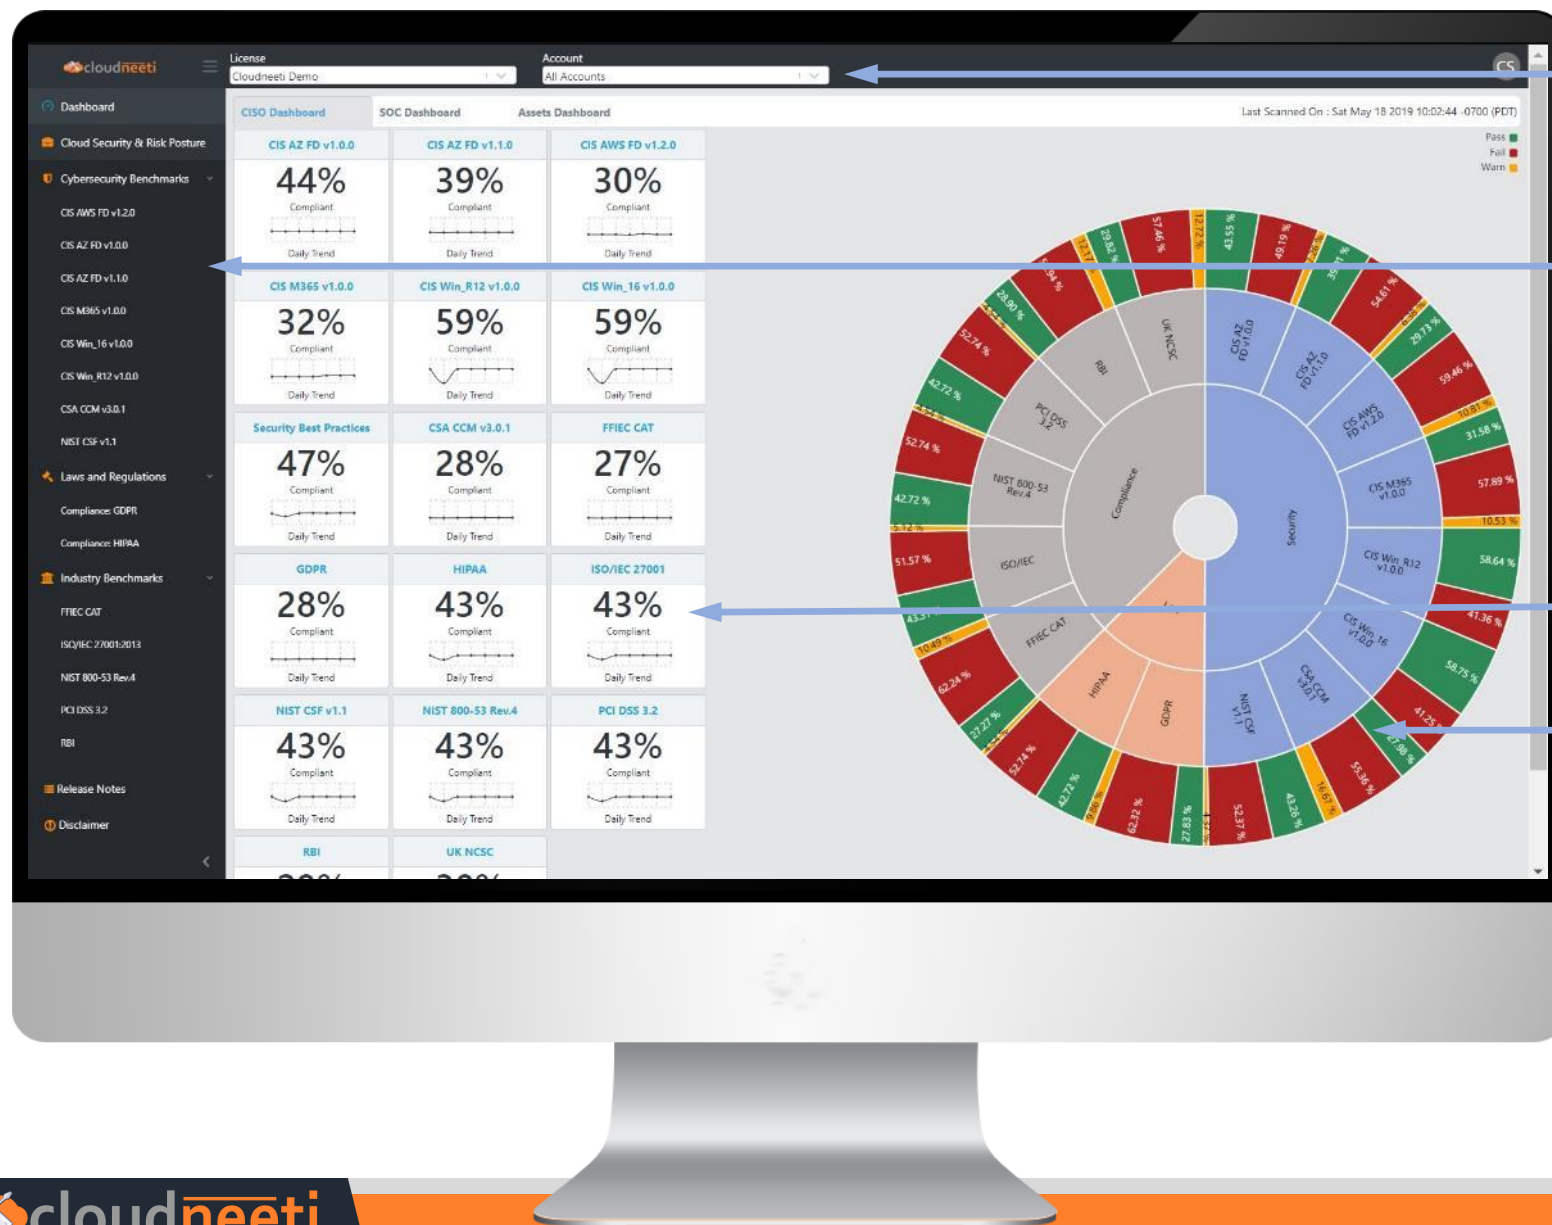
cloudneeti

License
Cloudneeti Demo

Account
All Accounts

CS

Dashboard
Cloud Security & Risk Posture
Cybersecurity Benchmarks
CIS AWS FD v1.2.0
CIS AZ FD v1.0.0
CIS AZ FD v1.1.0
CIS M365 v1.0.0
CIS Win_16 v1.0.0
CIS Win_R12 v1.0.0
CSA CCM v3.0.1
NIST CSF v1.1
Laws and Regulations
Compliance: GDPR
Compliance: HIPAA
Industry Benchmarks
FFIEC CAT
ISO/IEC 27001:2013
NIST 800-53 Rev.4
PCI DSS 3.2
RBI
Release Notes
Disclaimer

CISO Dashboard
SOC Dashboard
Assets Dashboard

Last Scanned On : Sat May 18 2019 10:02:44 -0700 (PDT)

| CIS AZ FD v1.0.0 | CIS AZ FD v1.1.0 | CIS AWS FD v1.2.0 |
|---|---|---|
| 44% Compliant Daily Trend | 39% Compliant Daily Trend | 30% Compliant Daily Trend |
| CIS M365 v1.0.0 | CIS Win_R12 v1.0.0 | CIS Win_16 v1.0.0 |
| 32% Compliant Daily Trend | 59% Compliant Daily Trend | 59% Compliant Daily Trend |
| Security Best Practices | CSA CCM v3.0.1 | FFIEC CAT |
| 47% Compliant Daily Trend | 28% Compliant Daily Trend | 27% Compliant Daily Trend |
| GDPR | HIPAA | ISO/IEC 27001 |
| 28% Compliant Daily Trend | 43% Compliant Daily Trend | 43% Compliant Daily Trend |
| NIST CSF v1.1 | NIST 800-53 Rev.4 | PCI DSS 3.2 |
| 43% Compliant Daily Trend | 43% Compliant Daily Trend | 43% Compliant Daily Trend |
| RBI | UK NCSC | |

Pass
Fail
Warn

Security
Compliance
CIS AZ FD v1.0.0
CIS AZ FD v1.1.0
CIS AWS FD v1.2.0
CIS M365 v1.0.0
CIS Win_R12 v1.0.0
CIS Win_16 v1.0.0
CSA CCM v3.0.1
NIST CSF v1.1
GDPR
HIPAA
FFIEC CAT
ISO/IEC
NIST 800-53 Rev.4
PCI DSS 3.2
RBI
UK NCSC

57.46 % 12.72 % 43.55 % 49.19 % 54.61 % 29.73 % 59.46 % 10.81 % 31.58 % 57.89 % 10.53 % 58.64 % 41.36 % 58.75 % 41.25 % 27.98 % 55.36 % 16.67 % 43.26 % 52.37 % 27.83 % 62.32 % 42.72 % 52.74 % 27.27 % 62.24 % 10.49 % 51.57 % 5.12 % 42.72 % 52.74 % 42.72 % 52.74 % 28.90 % 29.82 % 12.17

cloudneeti